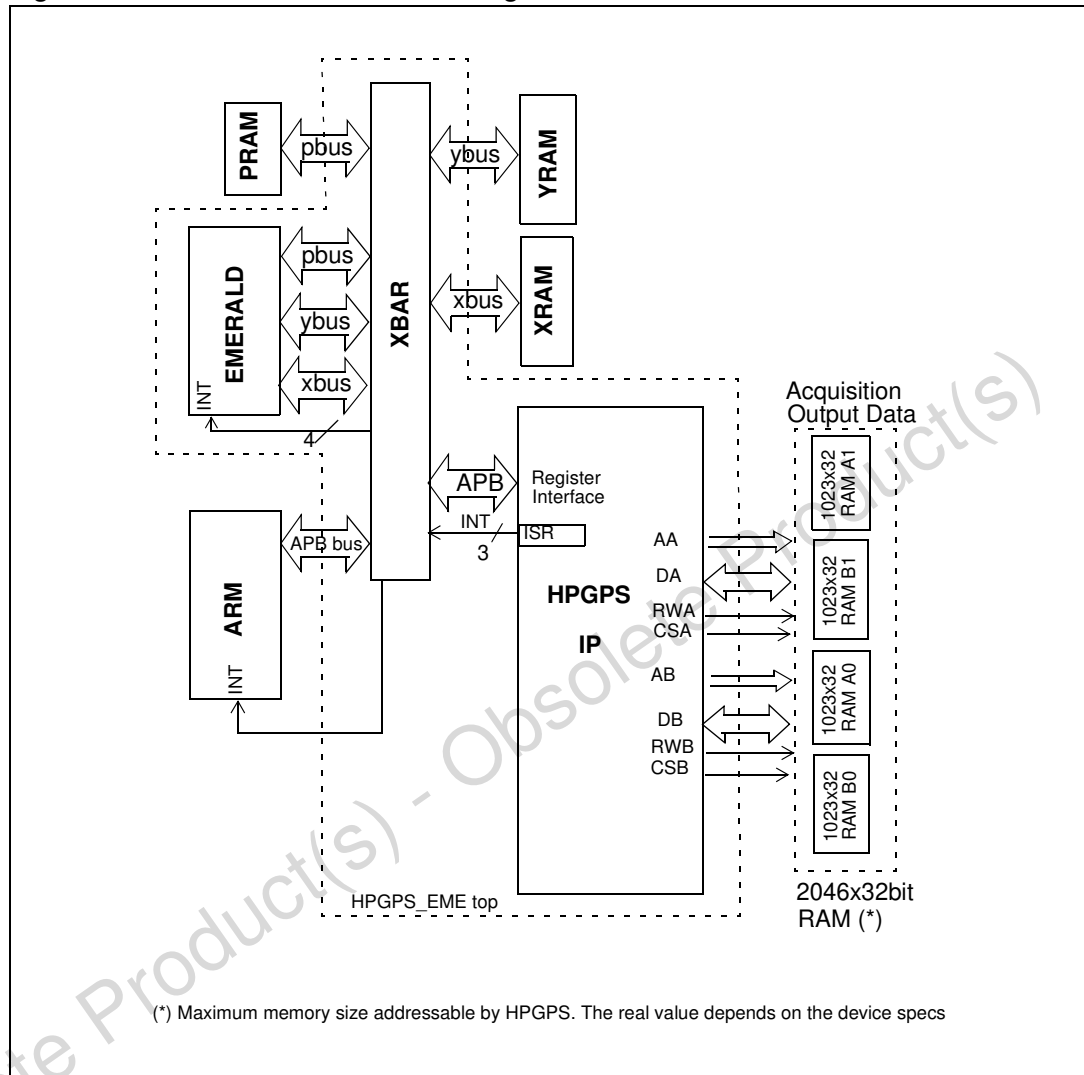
PRAM
pbus
ybus
YRAM
EMERALD
pbus
ybus
xbus
INT
XBAR
xbus
XRAM
4
Acquisition Output Data
1023x32 RAM A1
1023x32 RAM B1
1023x32 RAM A0
1023x32 RAM B0
APB
Register Interface
INT
ISR
3
APB bus
ARM
INT
HPGPS
IP
AA
DA
RWA
CSA
AB
DB
RWB
CSB
HPGPS_EME top
2046x32bit RAM (*)
(*) Maximum memory size addressable by HPGPS. The real value depends on the device specs
Obsolete Product(s) - Obsolete Product(s)